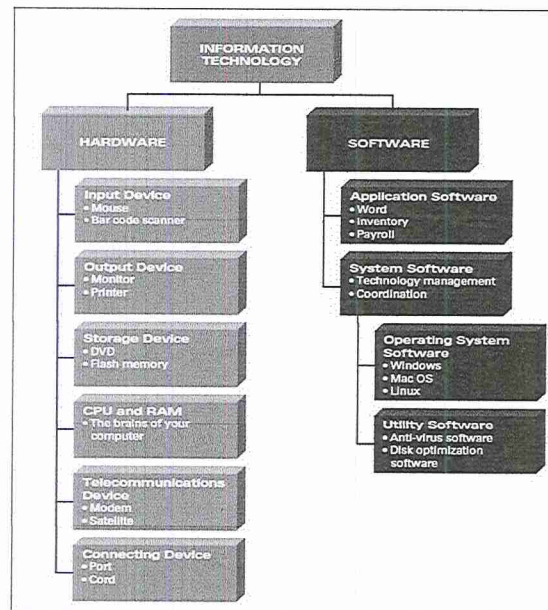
INFORMATION TECHNOLOGY

HARDWARE

Input Device
• Mouse
• Bar code scanner

Output Device
• Monitor
• Printer

Storage Device
• DVD
• Flash memory

CPU and RAM
• The brains of your computer

Telecommunications Device
• Modem
• Satellite

Connecting Device
• Port
• Cord

SOFTWARE

Application Software
• Word
• Inventory
• Payroll

System Software
• Technology management
• Coordination

Operating System Software
• Windows
• Mac OS
• Linux

Utility Software
• Anti-virus software
• Disk optimization software